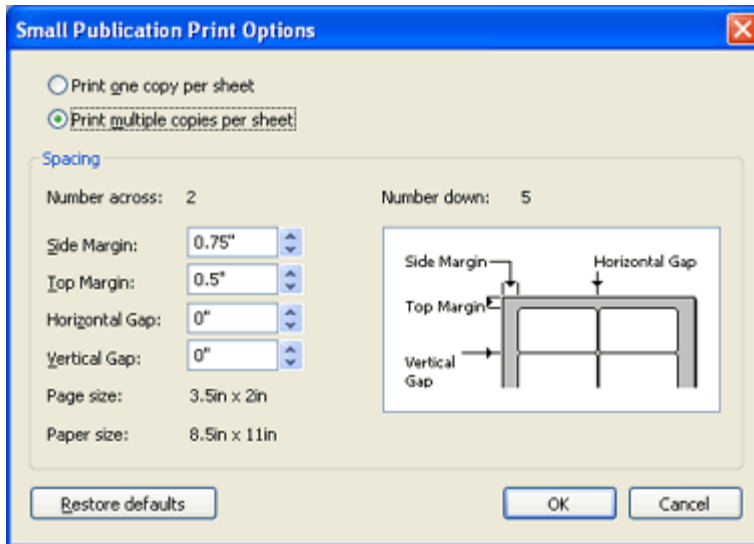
Small Publication Print Options

Print one copy per sheet

Print multiple copies per sheet

Spacing

Number across: 2

Number down: 5

Side Margin: 0.75"

Top Margin: 0.5"

Horizontal Gap: 0"

Vertical Gap: 0"

Page size: 3.5in x 2in

Paper size: 8.5in x 11in

Side Margin

Horizontal Gap

Top Margin

Vertical Gap

Restore defaults

OK

Cancel